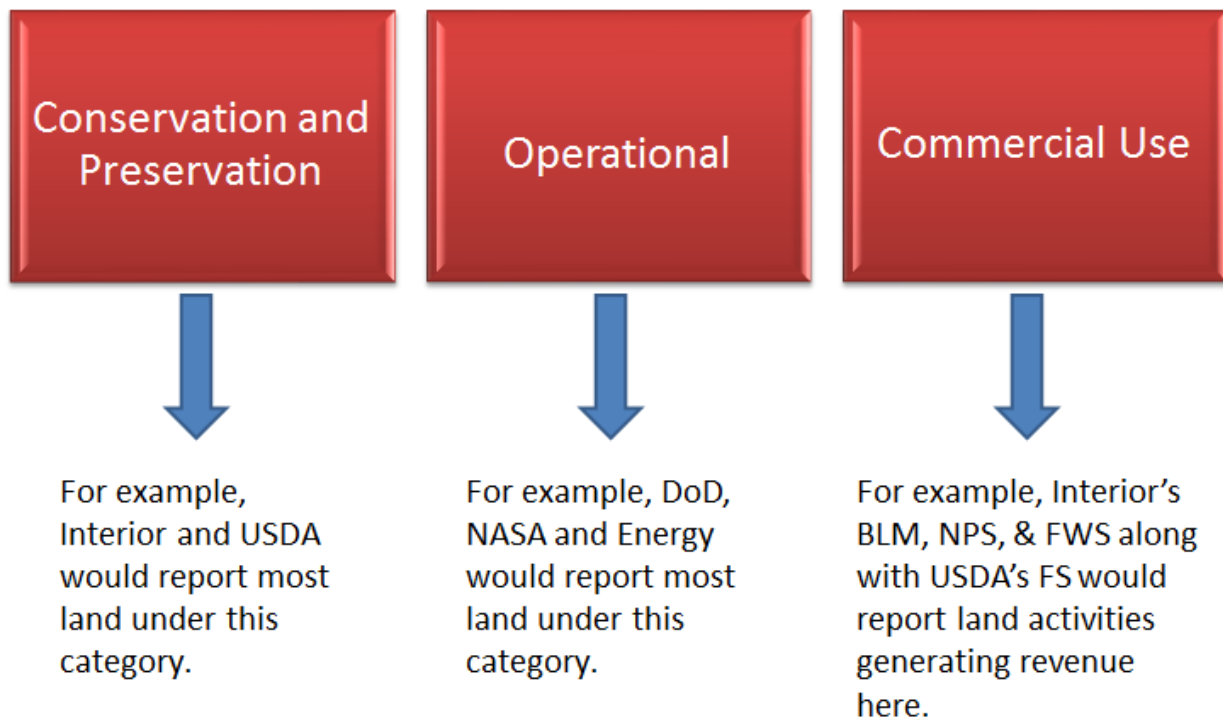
Conservation and Preservation

Operational

Commercial Use

For example, Interior and USDA would report most land under this category.

For example, DoD, NASA and Energy would report most land under this category.

For example, Interior’s BLM, NPS, & FWS along with USDA’s FS would report land activities generating revenue here.